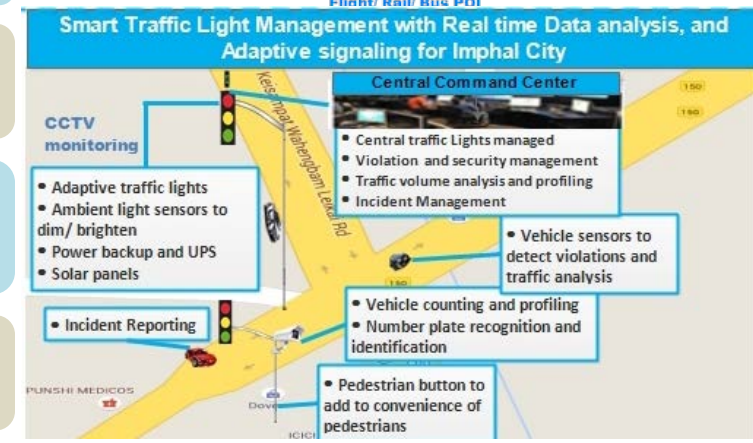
Flight/ Rail/ Bus PDI

Smart Traffic Light Management with Real time Data analysis, and Adaptive signaling for Imphal City

Central Command Center

• Central traffic Lights managed
• Violation and security management
• Traffic volume analysis and profiling
• Incident Management

CCTV monitoring

• Adaptive traffic lights
• Ambient light sensors to dim/ brighten
• Power backup and UPS
• Solar panels

Keisampat Wahengbam Leikai Rd

150

150

• Vehicle sensors to detect violations and traffic analysis

• Incident Reporting

• Vehicle counting and profiling
• Number plate recognition and identification

• Pedestrian button to add to convenience of pedestrians

PUNSHI MEDICOS

Dove

ICICI